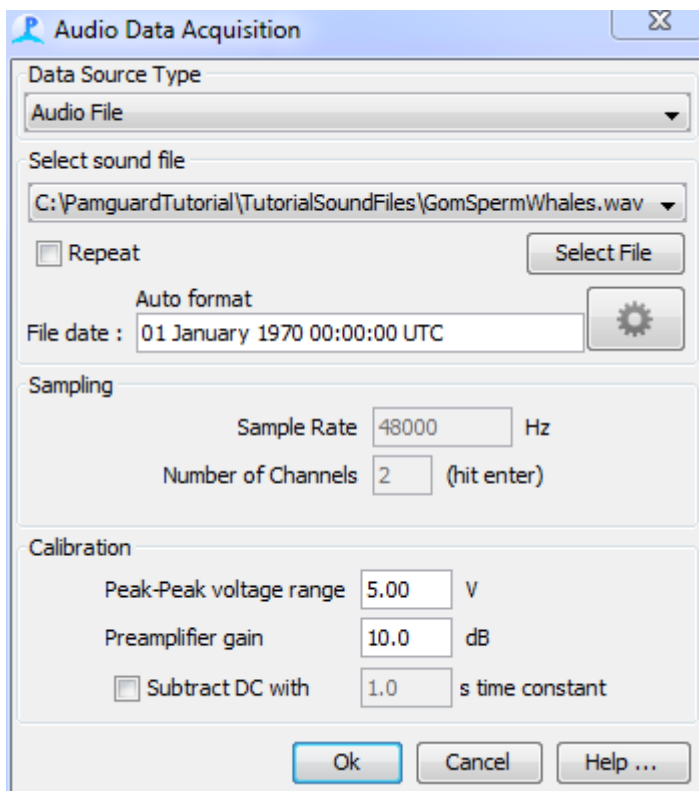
Audio Data Acquisition

Data Source Type

Audio File

Select sound file

C:\PamguardTutorial\TutorialSoundFiles\GomSpermWhales.wav

Repeat

Select File

Auto format

File date : 01 January 1970 00:00:00 UTC

Sampling

Sample Rate 48000 Hz

Number of Channels 2 (hit enter)

Calibration

Peak-Peak voltage range 5.00 V

Preamplifier gain 10.0 dB

Subtract DC with 1.0 s time constant

Ok Cancel Help ...